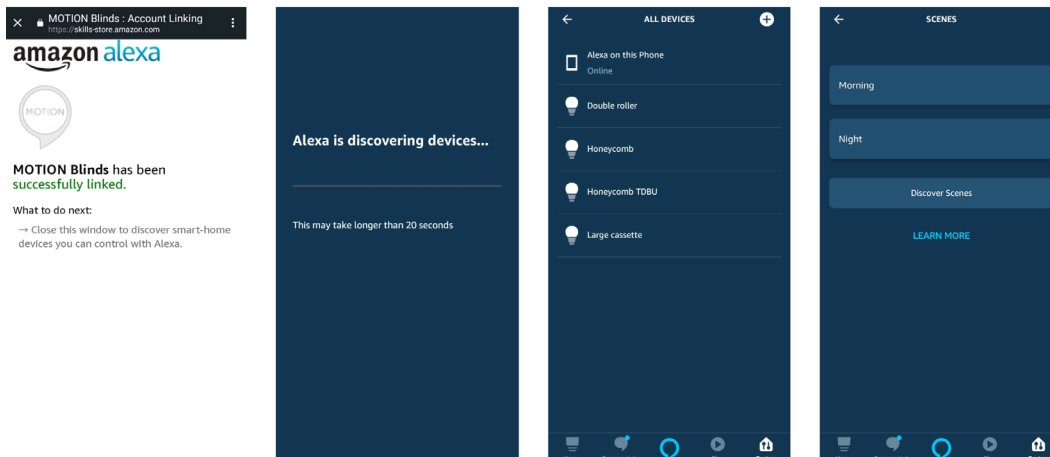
MOTION Blinds : Account Linking
https://skills-store.amazon.com

amazon alexa

MOTION

MOTION Blinds has been successfully linked.

What to do next:

→ Close this window to discover smart-home devices you can control with Alexa.

Alexa is discovering devices...

This may take longer than 20 seconds

ALL DEVICES

Alexa on this Phone
Online

Double roller

Honeycomb

Honeycomb TDBU

Large cassette

SCENES

Morning

Night

Discover Scenes

LEARN MORE